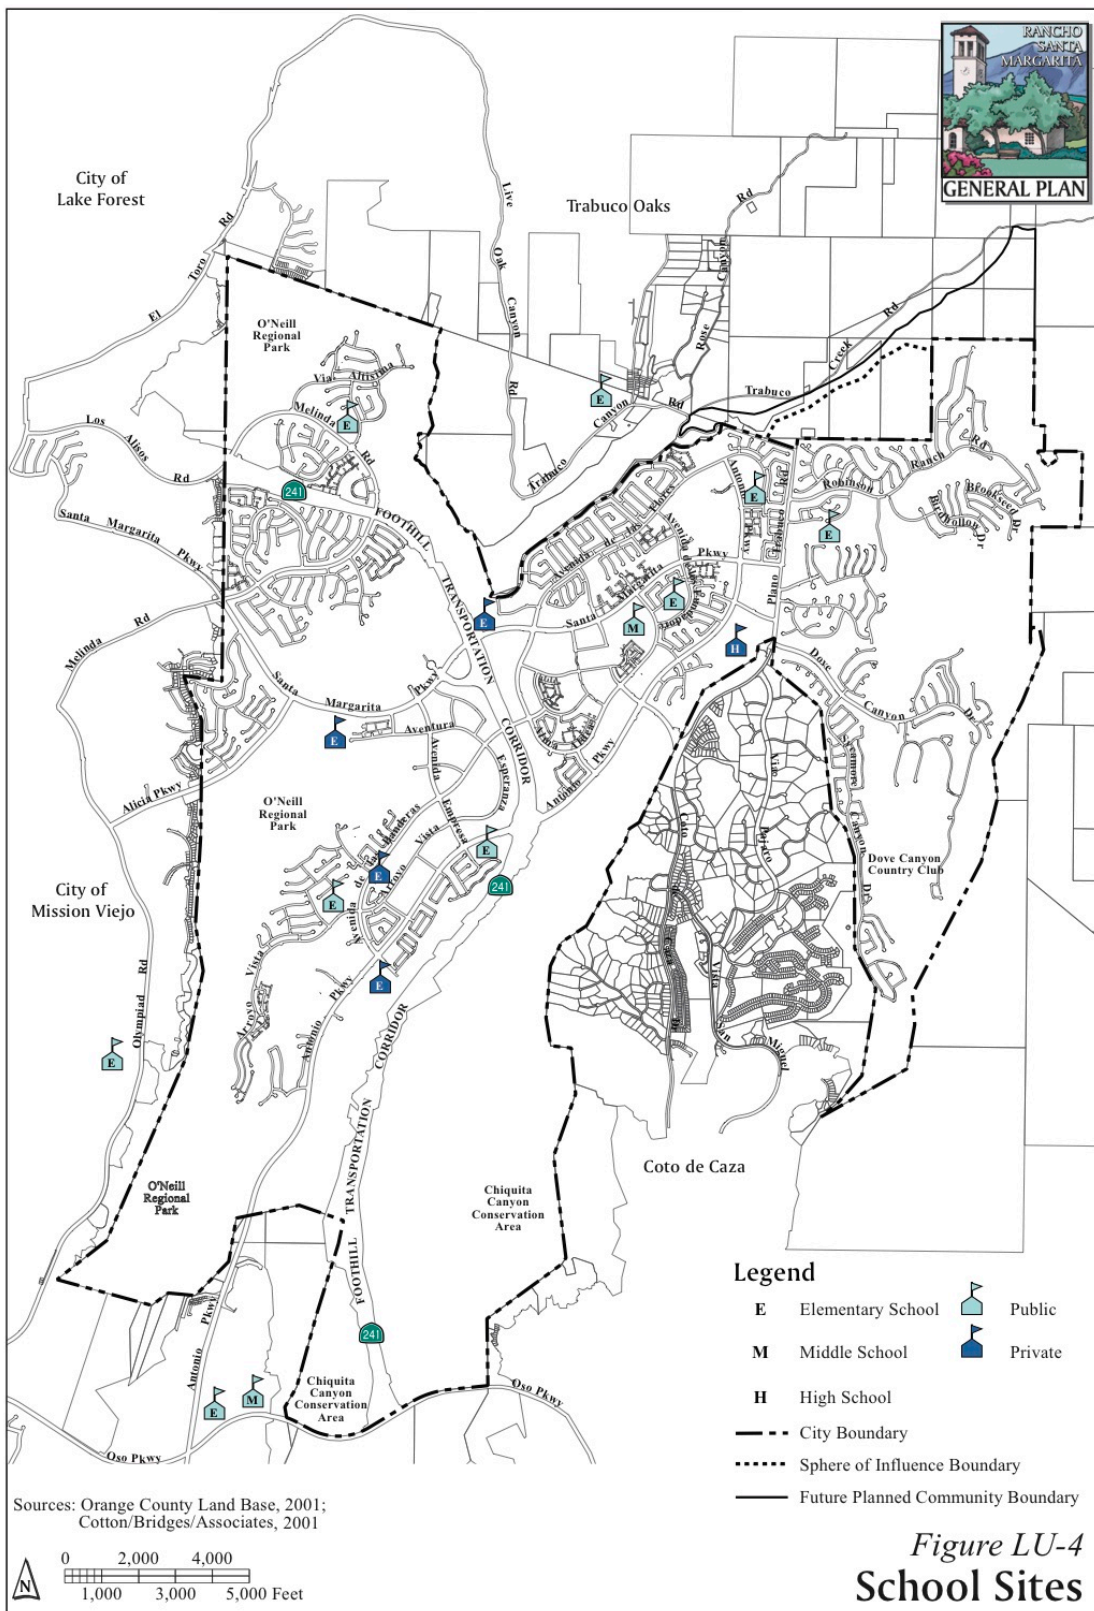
RANCHO SANTA MARGARITA
GENERAL PLAN

City of Lake Forest

Trabuco Oaks

O'Neill Regional Park

El Toro Rd
Los Alisos Rd
Santa Margarita Pkwy
Melinda Rd
Alicia Pkwy
Live Oak Canyon Rd
Trabuco Canyon Rd
Trabuco Creek Rd
Rose Canyon Rd
Via Altisima
Melinda Rd
241
FOOTHILL TRANSPORTATION CORRIDOR
Avenida de las Flores
Antonio Pkwy
Trabuco Rd
Robinson Rd
Ranch Rd
Bell Hollow Dr
Broadseed Rd
Santa Margarita Pkwy
Plano
Dove Canyon Dr
Aventura
Avenida Empresa
Esperanza
Antonio Pkwy
Vista del Arroyo
Avenida de las Banderas
Arroyo Vista
Coto de Caza Dr
Vista del Verde
Via Pereira
Vista San Miguel
Sycamore Canyon Dr

O'Neill Regional Park

City of Mission Viejo

Olympiad Rd

Dove Canyon Country Club

O'Neill Regional Park

Coto de Caza

Chiquita Canyon Conservation Area

Chiquita Canyon Conservation Area

Antonio Pkwy
Oso Pkwy
Oso Pkwy

E E E E E E E E E E M M H

Legend
E Elementary School
M Middle School
H High School
Public
Private
City Boundary
Sphere of Influence Boundary
Future Planned Community Boundary

Sources: Orange County Land Base, 2001; Cotton/Bridges/Associates, 2001

N
0 2,000 4,000
1,000 3,000 5,000 Feet

Figure LU-4
School Sites